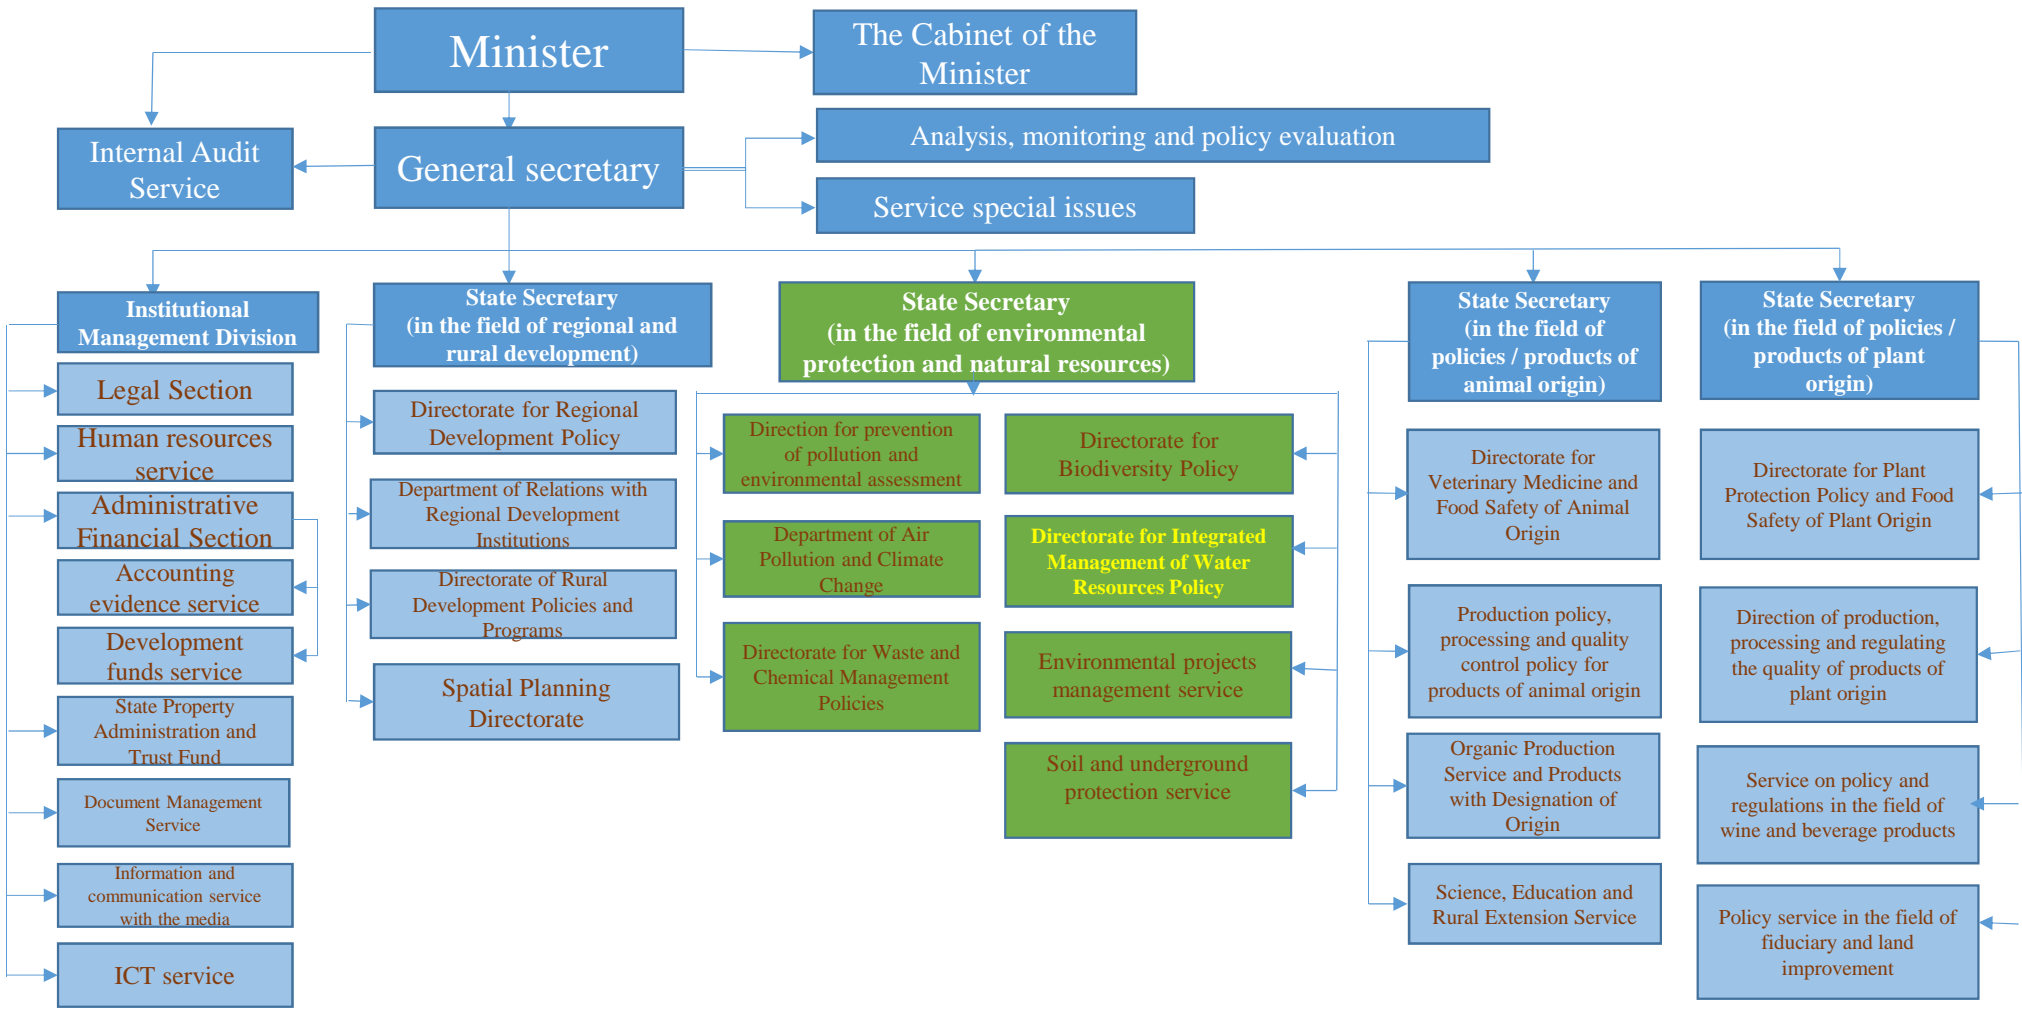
Minister

The Cabinet of the Minister

Internal Audit Service

General secretary

Analysis, monitoring and policy evaluation

Service special issues

Institutional Management Division

Legal Section

Human resources service

Administrative Financial Section

Accounting evidence service

Development funds service

State Property Administration and Trust Fund

Document Management Service

Information and communication service with the media

ICT service

State Secretary (in the field of regional and rural development)

Directorate for Regional Development Policy

Department of Relations with Regional Development Institutions

Directorate of Rural Development Policies and Programs

Spatial Planning Directorate

State Secretary (in the field of environmental protection and natural resources)

Direction for prevention of pollution and environmental assessment

Department of Air Pollution and Climate Change

Directorate for Waste and Chemical Management Policies

Directorate for Biodiversity Policy

Directorate for Integrated Management of Water Resources Policy

Environmental projects management service

Soil and underground protection service

State Secretary (in the field of policies / products of animal origin)

Directorate for Veterinary Medicine and Food Safety of Animal Origin

Production policy, processing and quality control policy for products of animal origin

Organic Production Service and Products with Designation of Origin

Science, Education and Rural Extension Service

State Secretary (in the field of policies / products of plant origin)

Directorate for Plant Protection Policy and Food Safety of Plant Origin

Direction of production, processing and regulating the quality of products of plant origin

Service on policy and regulations in the field of wine and beverage products

Policy service in the field of fiduciary and land improvement